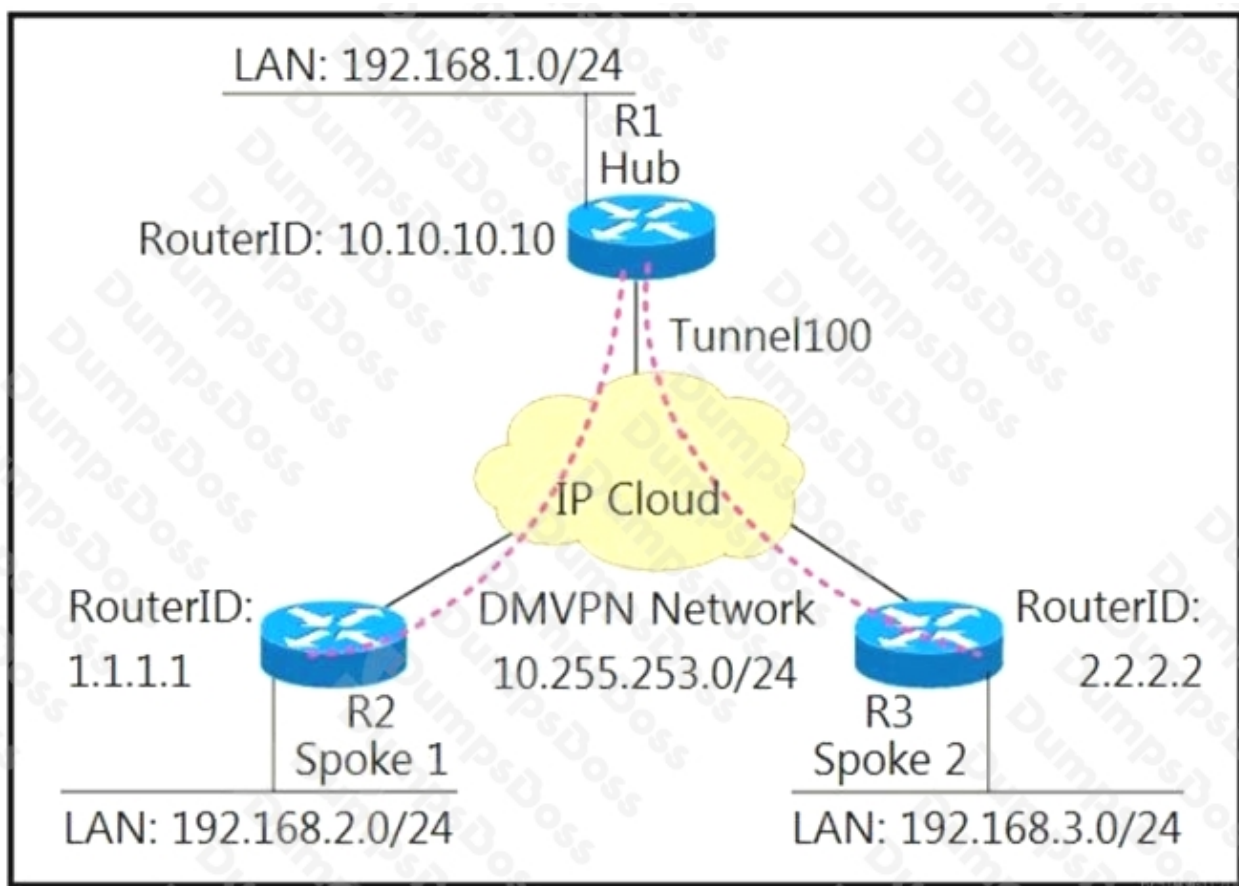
LAN: 192.168.1.0/24

R1
Hub

RouterID: 10.10.10.10

Tunnel100

IP Cloud

RouterID:
1.1.1.1

DMVPN Network
10.255.253.0/24

RouterID:
2.2.2.2

R2
Spoke 1

R3
Spoke 2

LAN: 192.168.2.0/24

LAN: 192.168.3.0/24

DumpsDoss